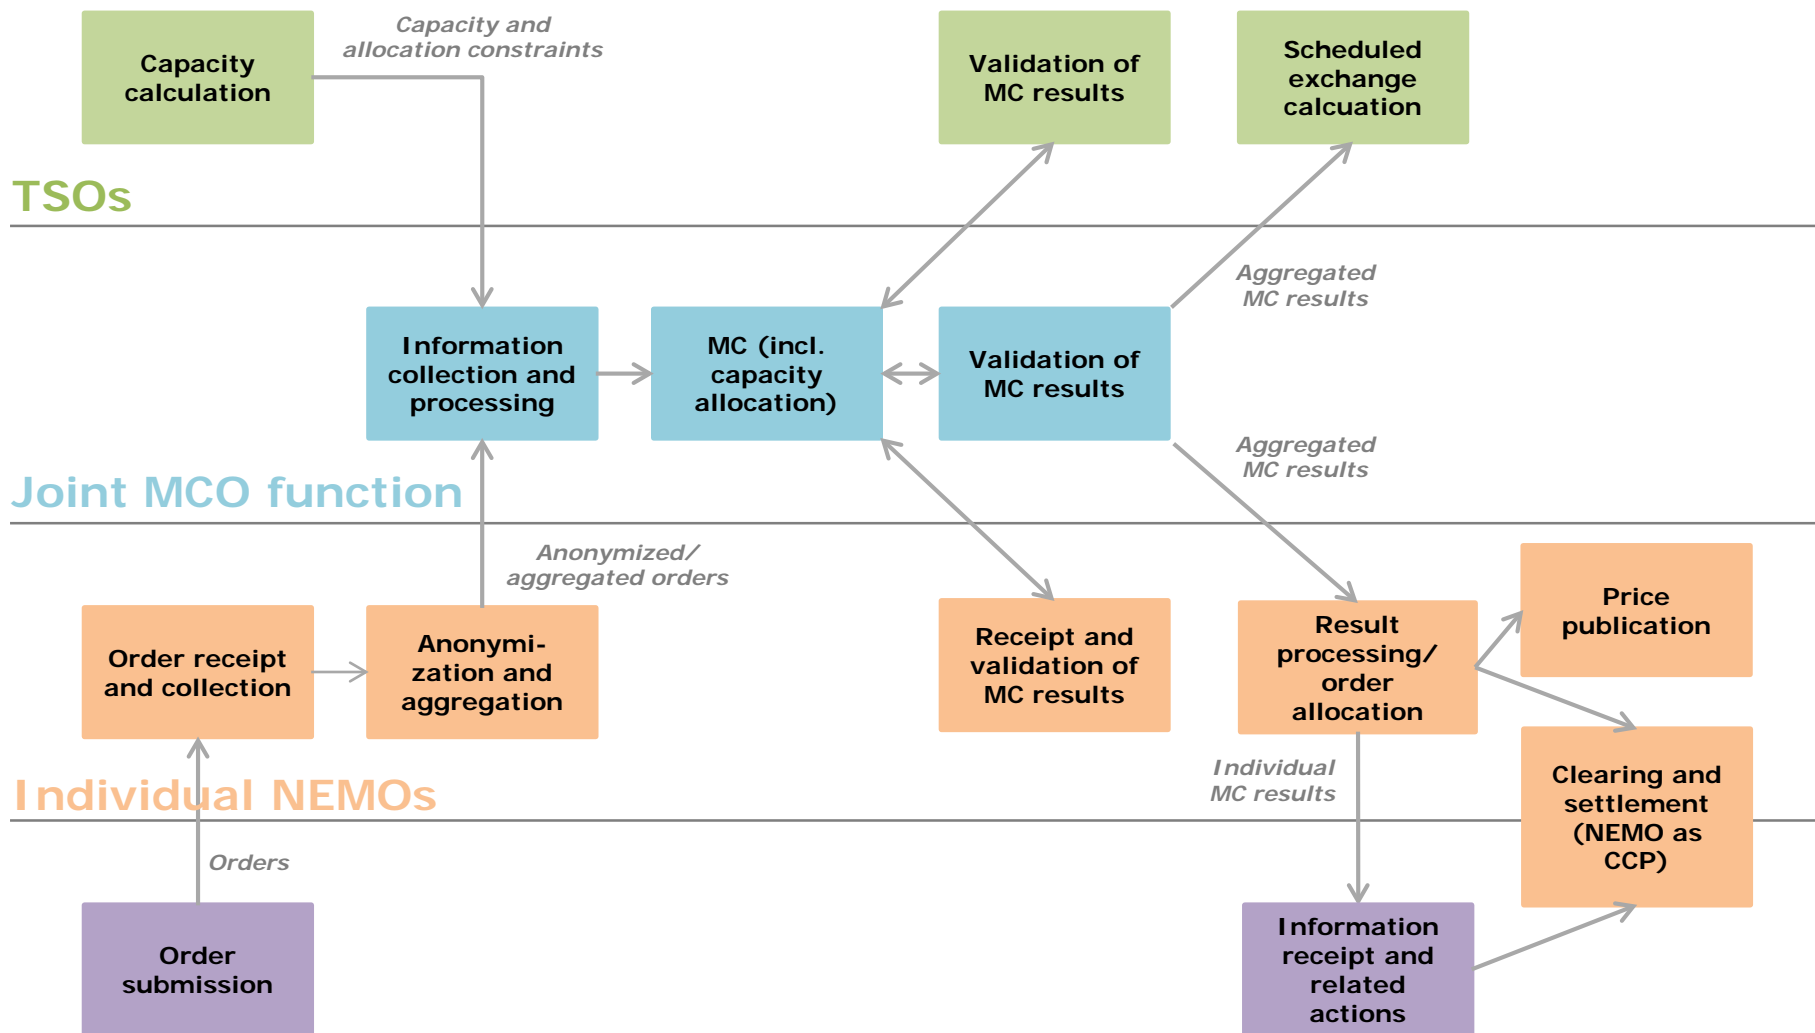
Capacity calculation

Capacity and allocation constraints

Validation of MC results

Scheduled exchange calcuation

TSOs

Aggregated MC results

Information collection and processing

MC (incl. capacity allocation)

Validation of MC results

Aggregated MC results

Joint MCO function

Anonymized/ aggregated orders

Order receipt and collection

Anonymization and aggregation

Receipt and validation of MC results

Result processing/ order allocation

Price publication

Individual MC results

Clearing and settlement (NEMO as CCP)

Individual NEMOs

Orders

Order submission

Information receipt and related actions